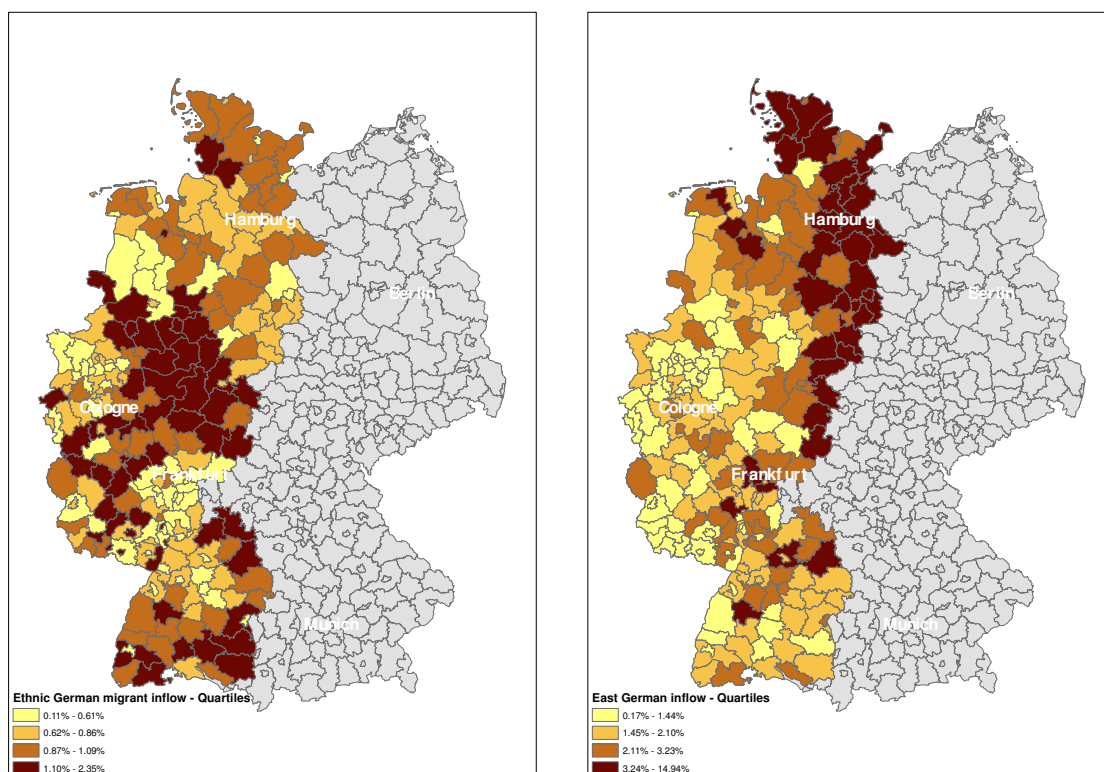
Hamburg

Berlin

Cologne

Frankfurt

Munich

Ethnic German migrant inflow - Quartiles
0.11% - 0.61%
0.62% - 0.86%
0.87% - 1.09%
1.10% - 2.35%

Hamburg

Berlin

Cologne

Frankfurt

Munich

East German inflow - Quartiles
0.17% - 1.44%
1.45% - 2.10%
2.11% - 3.23%
3.24% - 14.94%